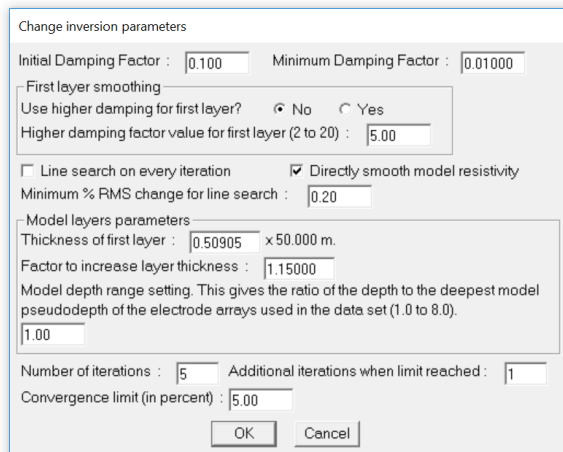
Change inversion parameters

Initial Damping Factor : 0.100 Minimum Damping Factor : 0.01000

First layer smoothing

Use higher damping for first layer? No Yes

Higher damping factor value for first layer (2 to 20) : 5.00

Line search on every iteration Directly smooth model resistivity

Minimum % RMS change for line search : 0.20

Model layers parameters

Thickness of first layer : 0.50905 x 50.000 m.

Factor to increase layer thickness : 1.15000

Model depth range setting. This gives the ratio of the depth to the deepest model pseudodepth of the electrode arrays used in the data set (1.0 to 8.0).

1.00

Number of iterations : 5 Additional iterations when limit reached : 1

Convergence limit (in percent) : 5.00

OK Cancel